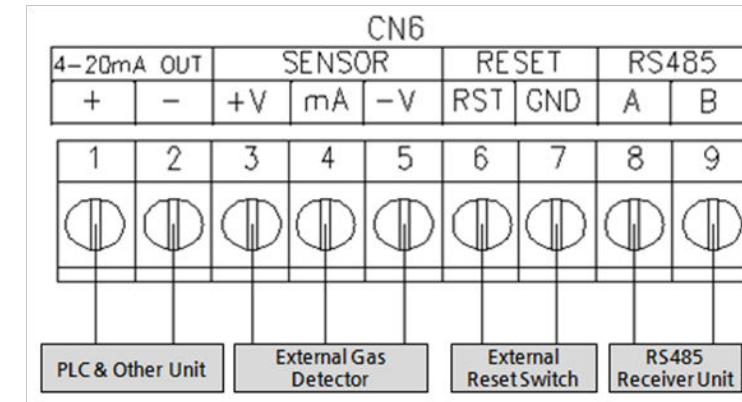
CN6

| 4-20mA OUT | | SENSOR | | | RESET | | RS485 | |
|---|---|---|---|---|---|---|---|---|
| + | − | +V | mA | −V | RST | GND | A | B |
| 1 | 2 | 3 | 4 | 5 | 6 | 7 | 8 | 9 |

PLC & Other Unit

External Gas Detector

External Reset Switch

RS485 Receiver Unit